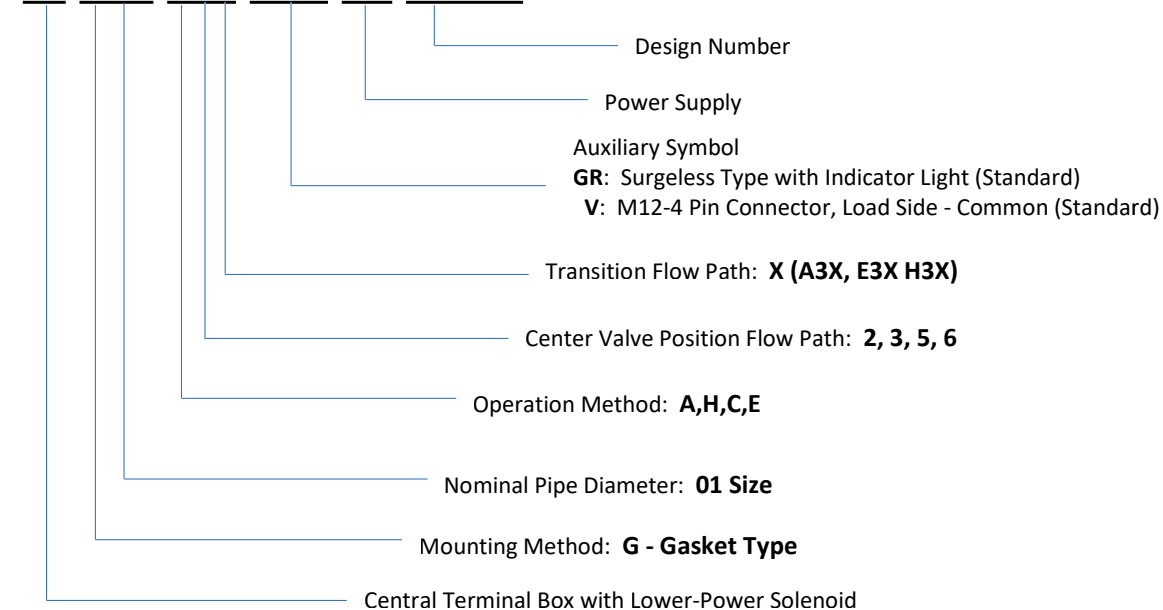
Design Number

Power Supply

Auxiliary Symbol
**GR**: Surgeless Type with Indicator Light (Standard)
**V**: M12-4 Pin Connector, Load Side - Common (Standard)

Transition Flow Path: **X (A3X, E3X H3X)**

Center Valve Position Flow Path: **2, 3, 5, 6**

Operation Method: **A,H,C,E**

Nominal Pipe Diameter: **01 Size**

Mounting Method: **G - Gasket Type**

Central Terminal Box with Lower-Power Solenoid